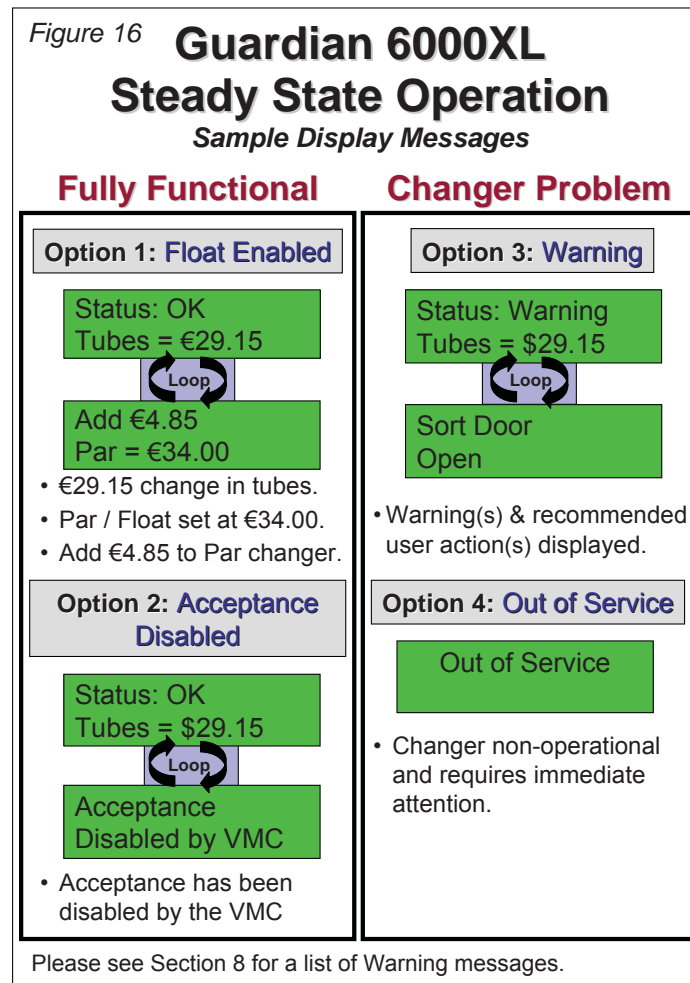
Figure 16

Guardian 6000XL
Steady State Operation
Sample Display Messages

Fully Functional

Option 1: Float Enabled

Status: OK
Tubes = €29.15

Loop

Add €4.85
Par = €34.00

• €29.15 change in tubes.
• Par / Float set at €34.00.
• Add €4.85 to Par changer.

Option 2: Acceptance Disabled

Status: OK
Tubes = $29.15

Loop

Acceptance
Disabled by VMC

• Acceptance has been disabled by the VMC

Changer Problem

Option 3: Warning

Status: Warning
Tubes = $29.15

Loop

Sort Door
Open

• Warning(s) & recommended user action(s) displayed.

Option 4: Out of Service

Out of Service

• Changer non-operational and requires immediate attention.

Please see Section 8 for a list of Warning messages.